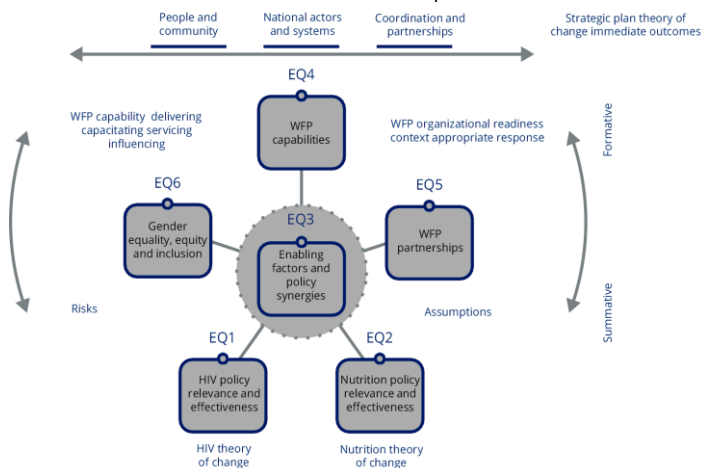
People and community

National actors and systems

Coordination and partnerships

Strategic plan theory of change immediate outcomes

EQ4

WFP capabilities

WFP capability delivering capacitating servicing influencing

WFP organizational readiness context appropriate response

Formative

EQ6

Gender equality, equity and inclusion

EQ3

Enabling factors and policy synergies

EQ5

WFP partnerships

Risks

Assumptions

Summative

EQ1

HIV policy relevance and effectiveness

EQ2

Nutrition policy relevance and effectiveness

HIV theory of change

Nutrition theory of change